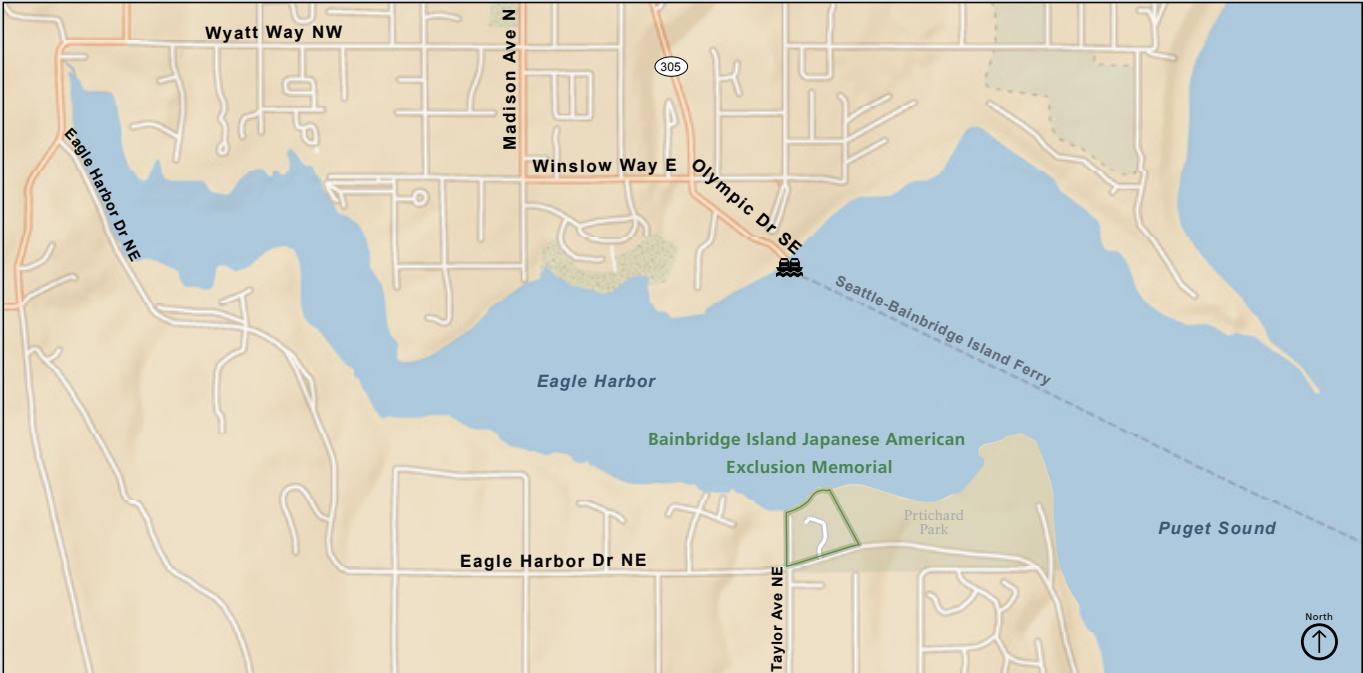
Wyatt Way NW

Madison Ave N

305

Eagle Harbor Dr NE

Winslow Way E

Olympic Dr SE

Seattle-Bainbridge Island Ferry

Eagle Harbor

Bainbridge Island Japanese American Exclusion Memorial

Prtichard Park

Puget Sound

Eagle Harbor Dr NE

Taylor Ave NE

North